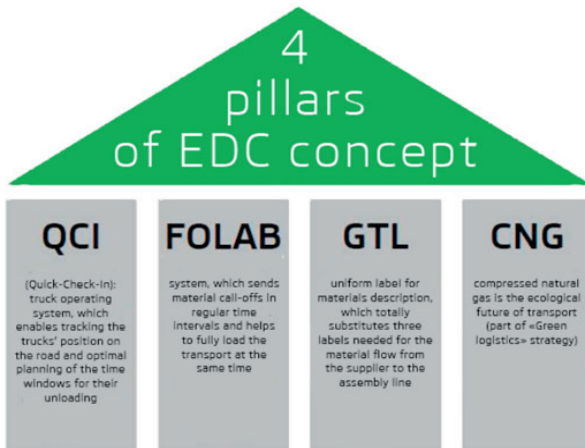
4 pillars of EDC concept

QCI

(Quick-Check-In): truck operating system, which enables tracking the trucks' position on the road and optimal planning of the time windows for their unloading

FOLAB

system, which sends material call-offs in regular time intervals and helps to fully load the transport at the same time

GTL

uniform label for materials description, which totally substitutes three labels needed for the material flow from the supplier to the assembly line

CNG

compressed natural gas is the ecological future of transport (part of «Green logistics» strategy)